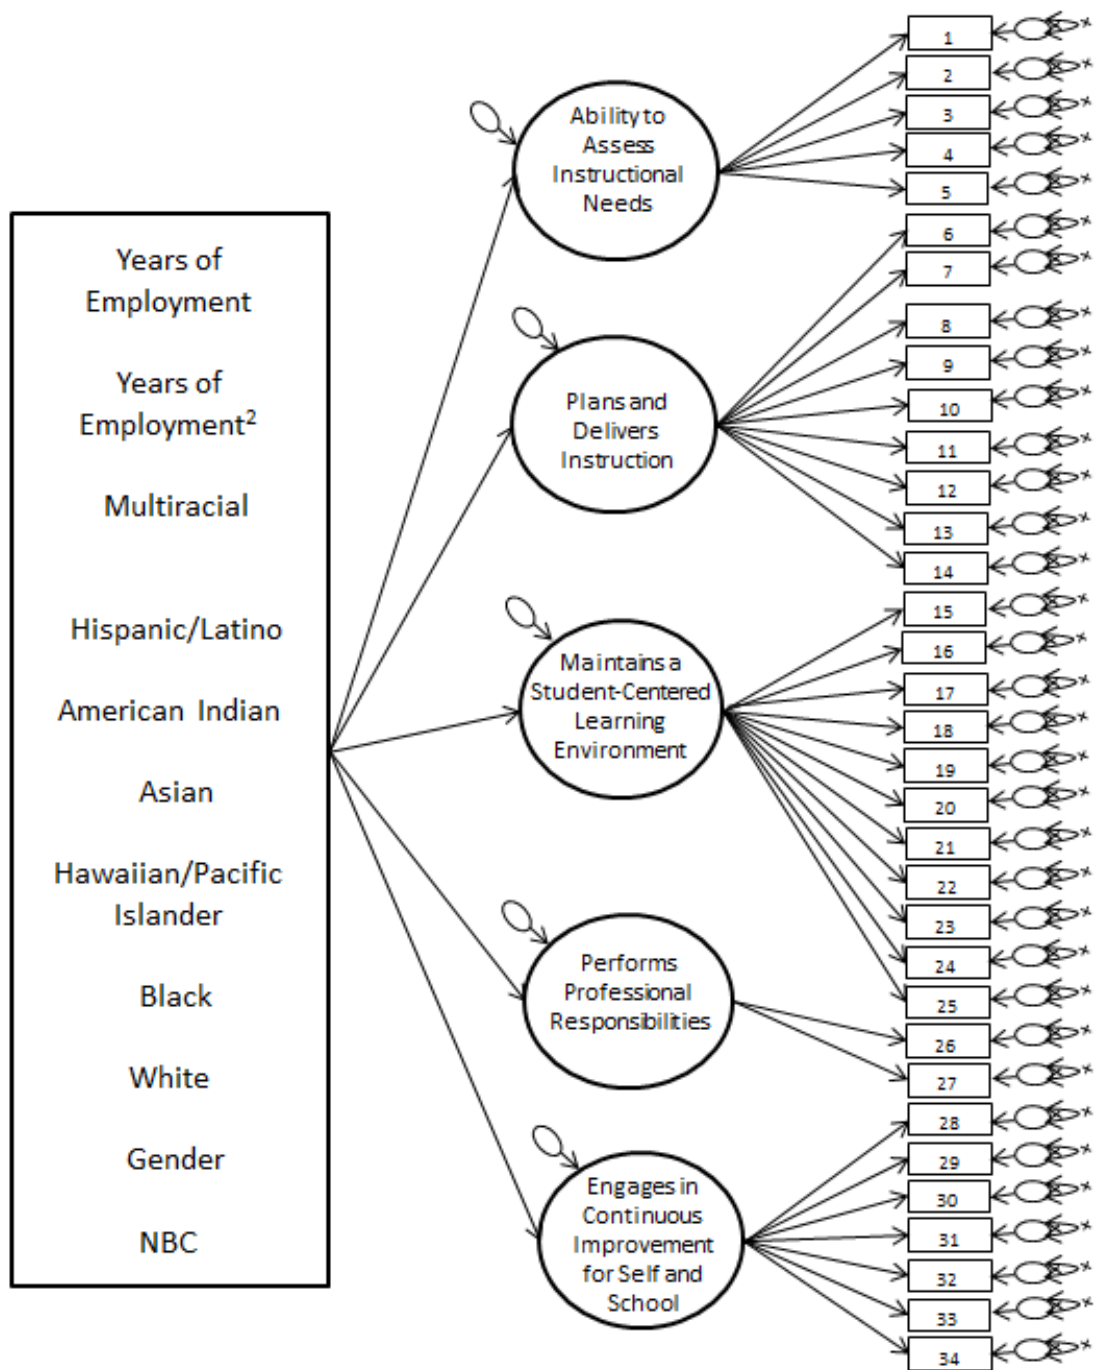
Years of Employment

Years of Employment$^2$

Multiracial

Hispanic/Latino

American Indian

Asian

Hawaiian/Pacific Islander

Black

White

Gender

NBC

Ability to Assess Instructional Needs

Plans and Delivers Instruction

Maintains a Student-Centered Learning Environment

Performs Professional Responsibilities

Engages in Continuous Improvement for Self and School

1
2
3
4
5
6
7
8
9
10
11
12
13
14
15
16
17
18
19
20
21
22
23
24
25
26
27
28
29
30
31
32
33
34